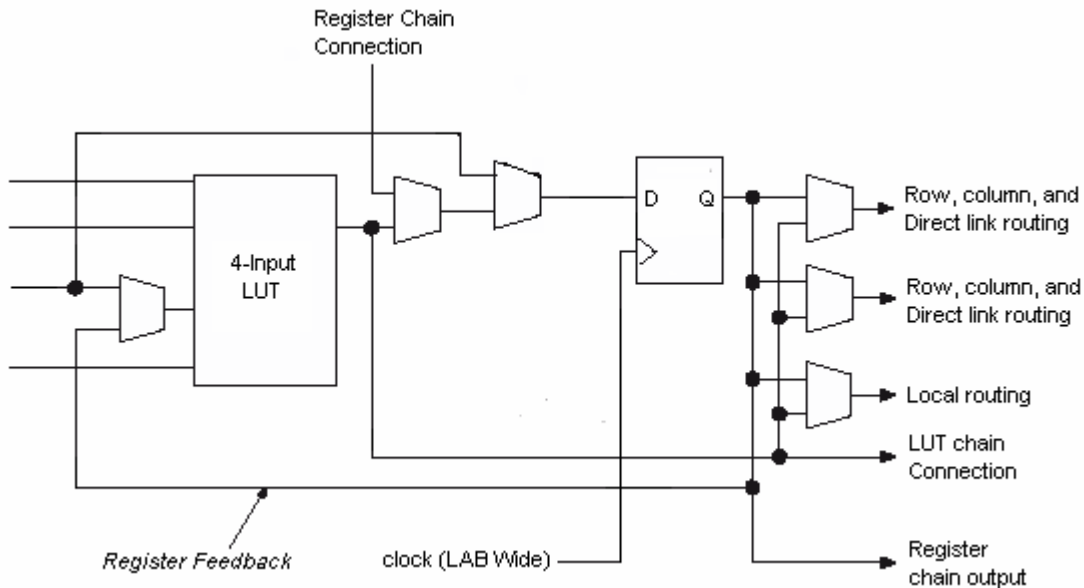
Register Chain Connection

4-Input LUT

D

Q

Row, column, and Direct link routing

Row, column, and Direct link routing

Local routing

LUT chain Connection

Register Feedback

clock (LAB Wide)

Register chain output